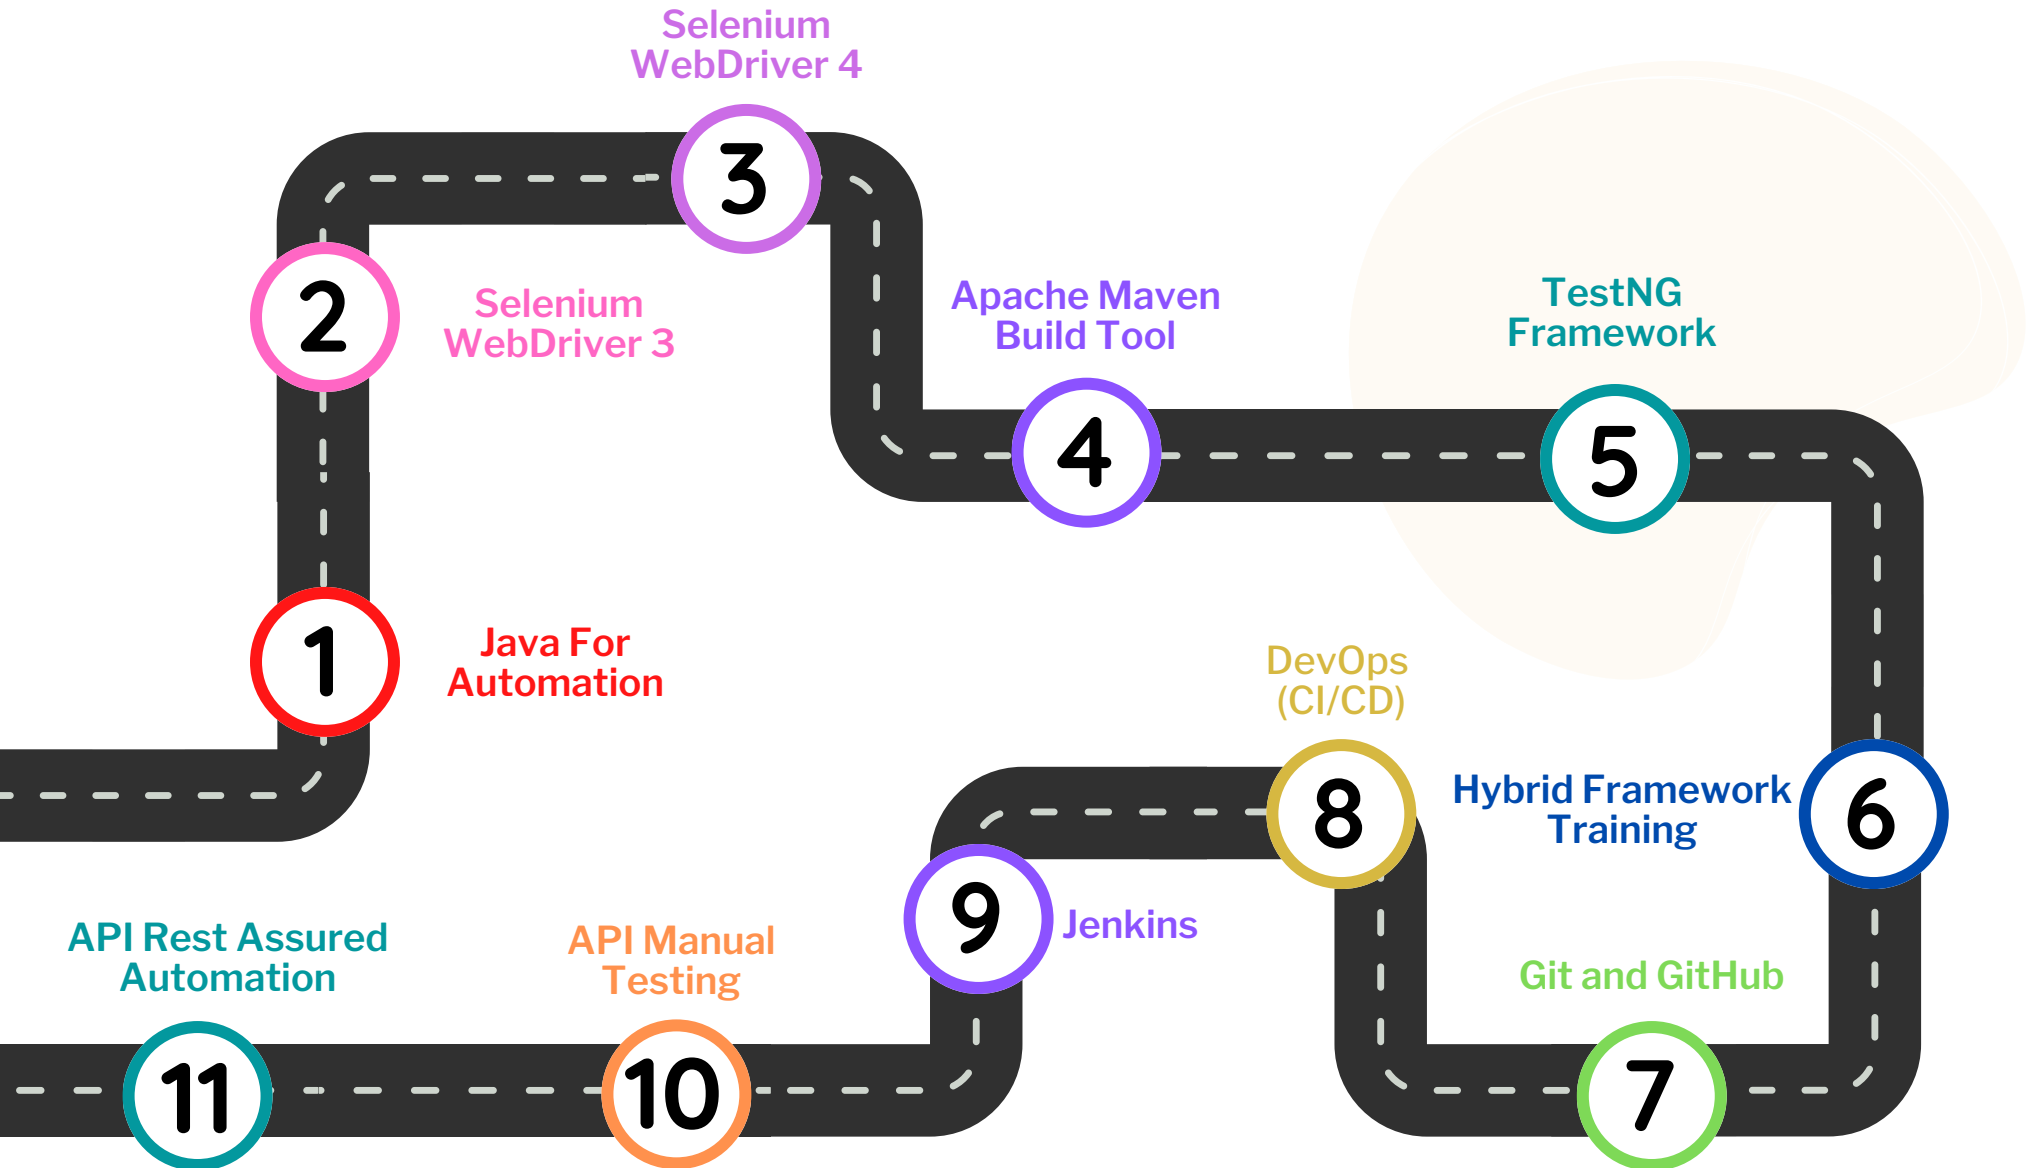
1 Java For Automation

2 Selenium WebDriver 3

3 Selenium WebDriver 4

4 Apache Maven Build Tool

5 TestNG Framework

6 Hybrid Framework Training

7 Git and GitHub

8 DevOps (CI/CD)

9 Jenkins

10 API Manual Testing

11 API Rest Assured Automation